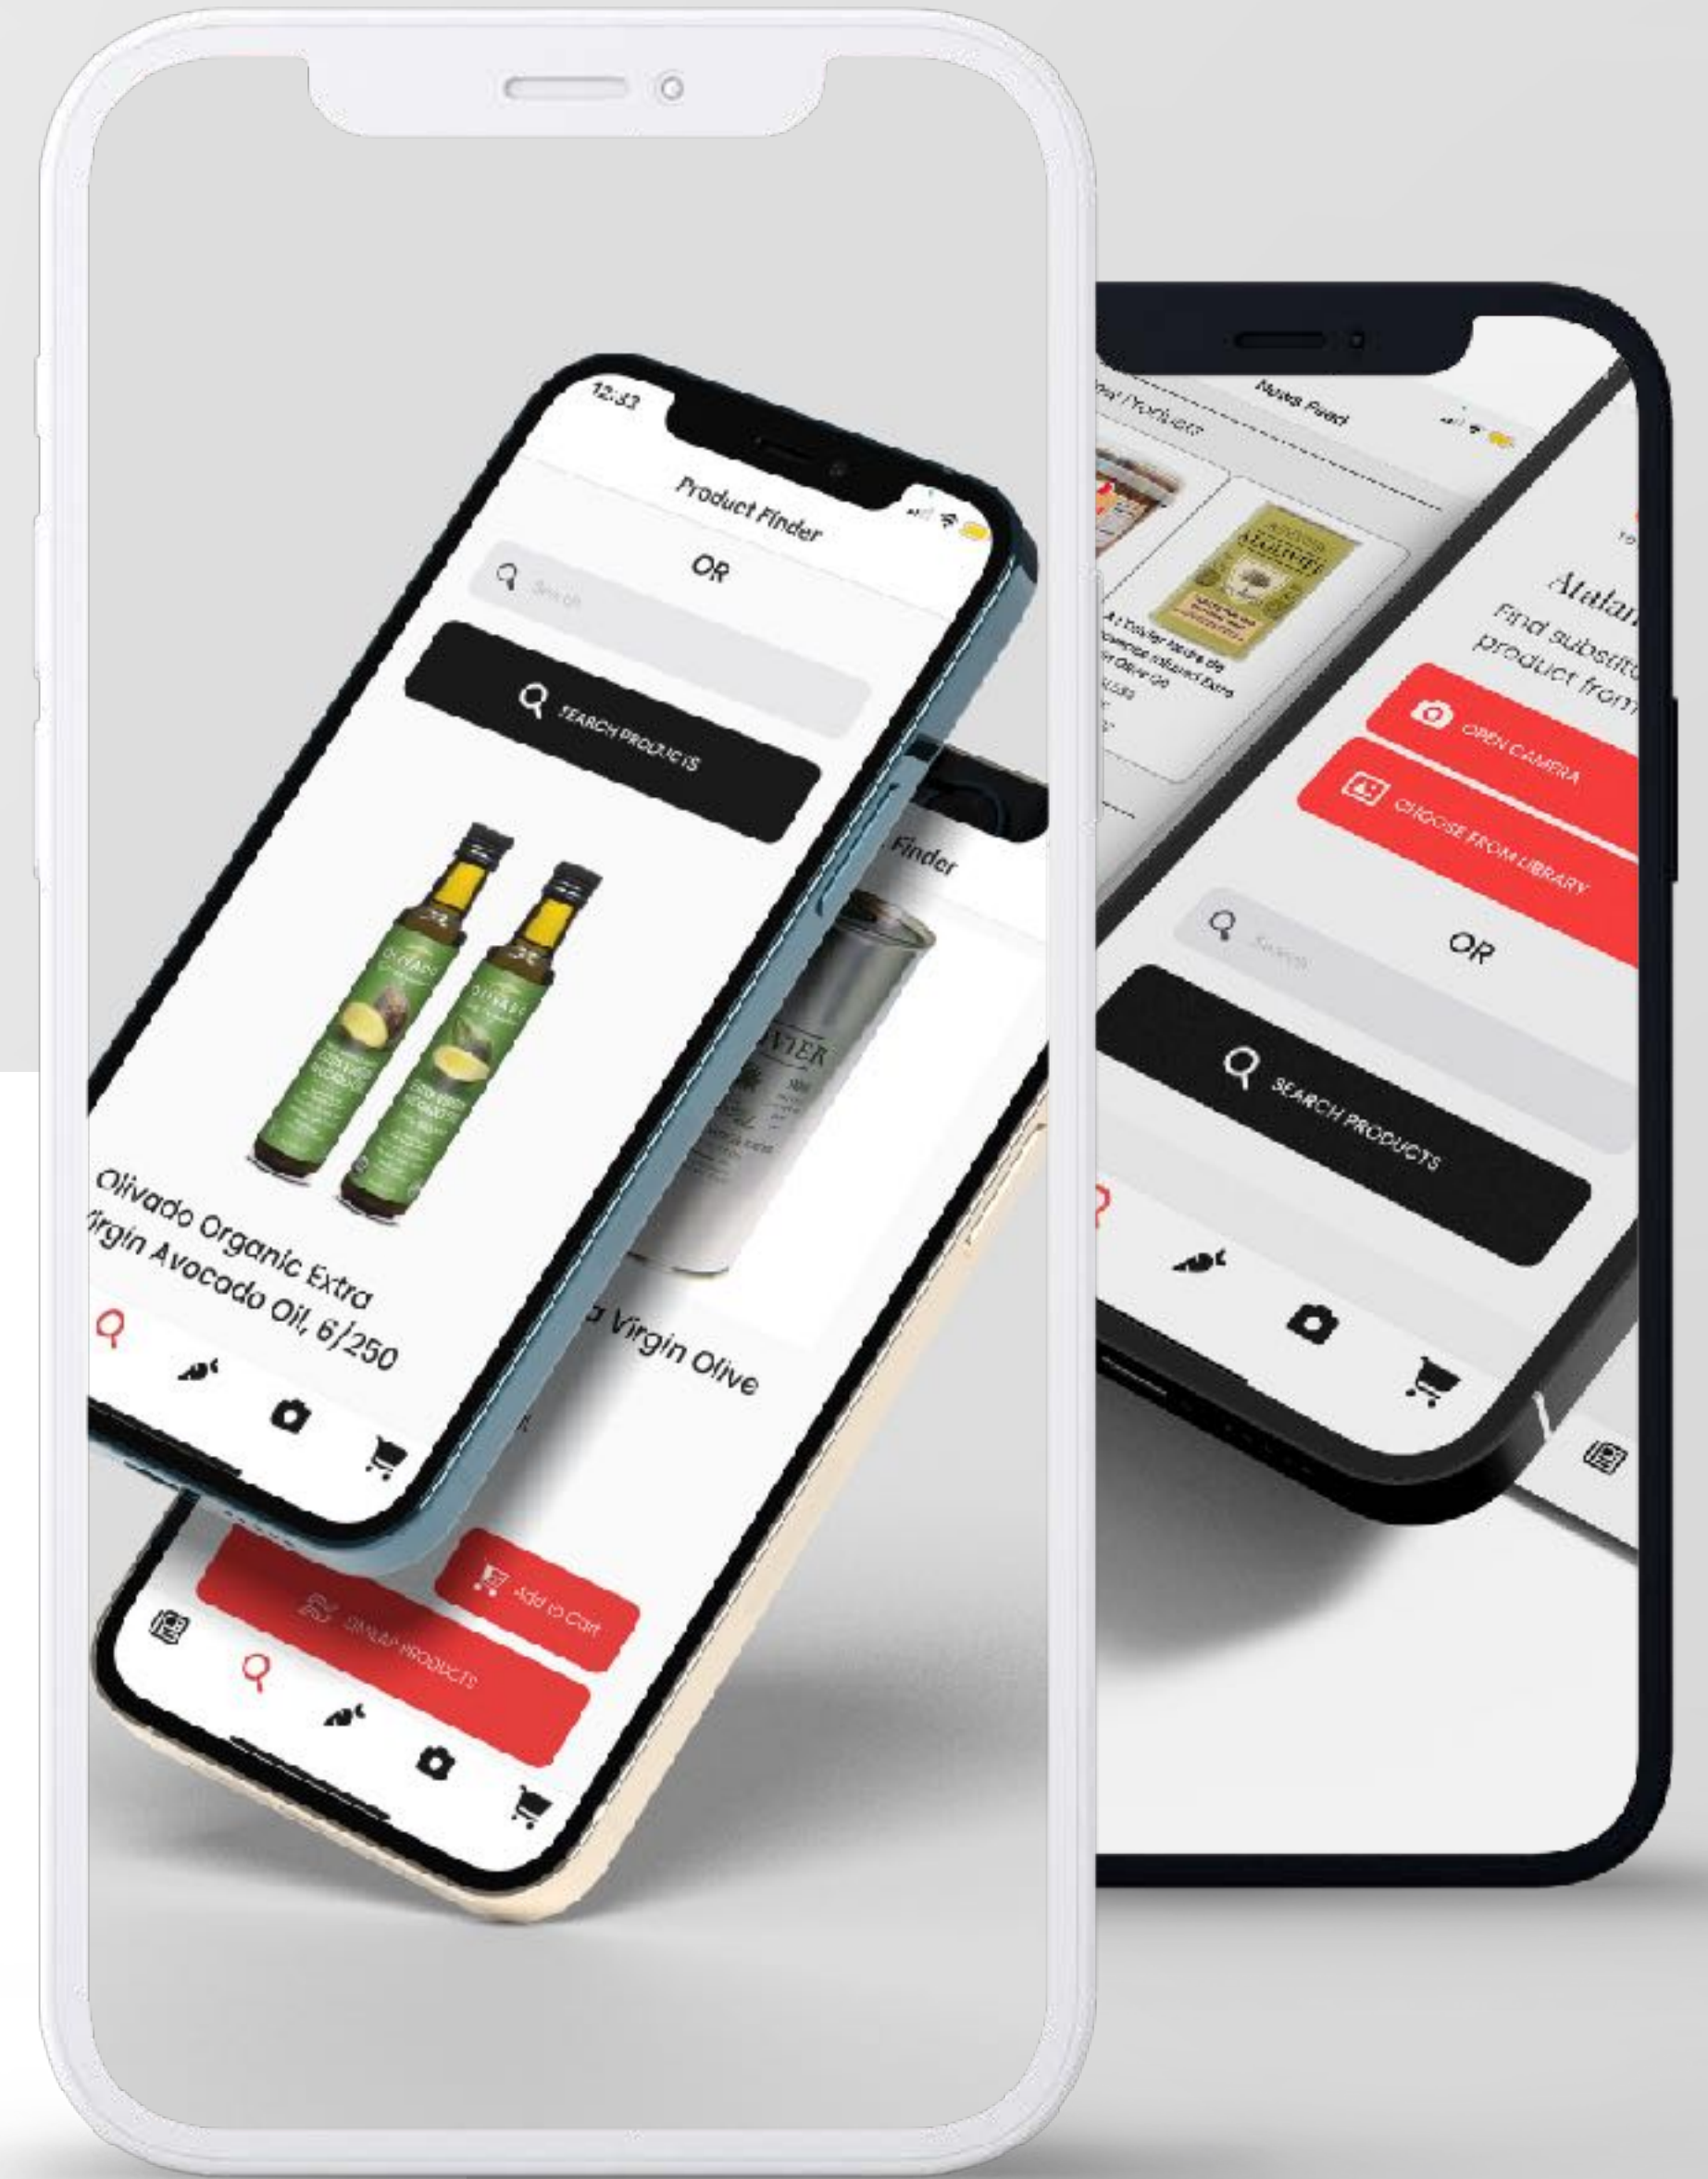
12:32

Product Finder

OR

Search

SEARCH PRODUCTS

Olivado Organic Extra Virgin Avocado Oil, 6/250

Finder

Virgin Olive

Add to Cart

SIMILAR PRODUCTS

News Feed

Products

Atalan

Find substitu product from

OPEN CAMERA

CHOOSE FROM LIBRARY

Search

OR

SEARCH PRODUCTS